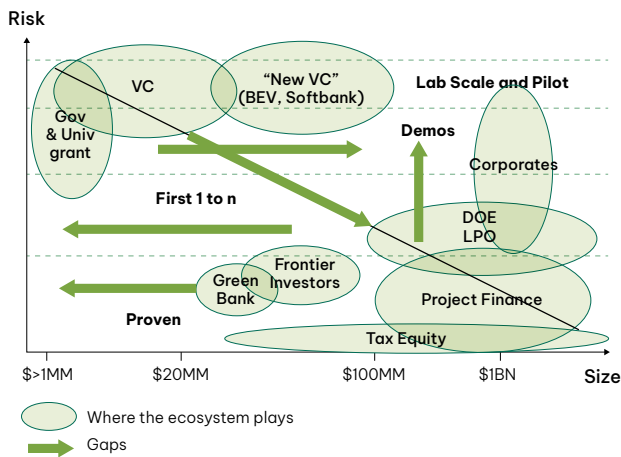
Risk

VC

"New VC" (BEV, Softbank)

Lab Scale and Pilot

Gov & Univ grant

Demos

Corporates

First 1 to n

DOE LPO

Frontier Investors

Green Bank

Project Finance

Proven

Tax Equity

$>1MM

$20MM

$100MM

$1BN

Size

Where the ecosystem plays

Gaps